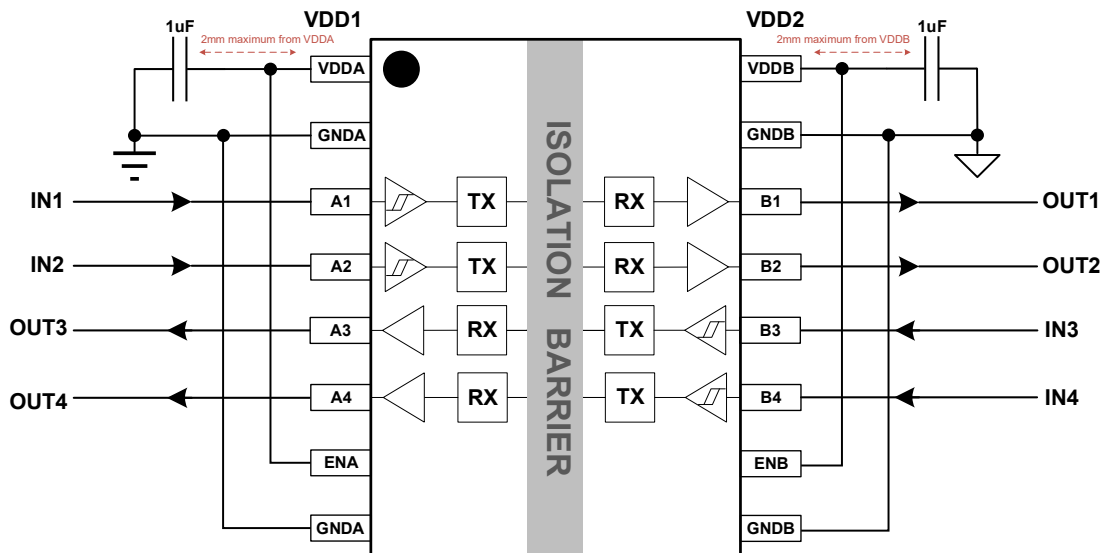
1uF
VDD1
2mm maximum from VDDA
VDD2
2mm maximum from VDDB
1uF

VDDA
GNDA
IN1
A1
TX
IN2
A2
TX
OUT3
A3
RX
OUT4
A4
RX
ENA
GNDA

ISOLATION BARRIER

VDDB
GNDB
RX
B1
OUT1
RX
B2
OUT2
TX
B3
IN3
TX
B4
IN4
ENB
GNDB